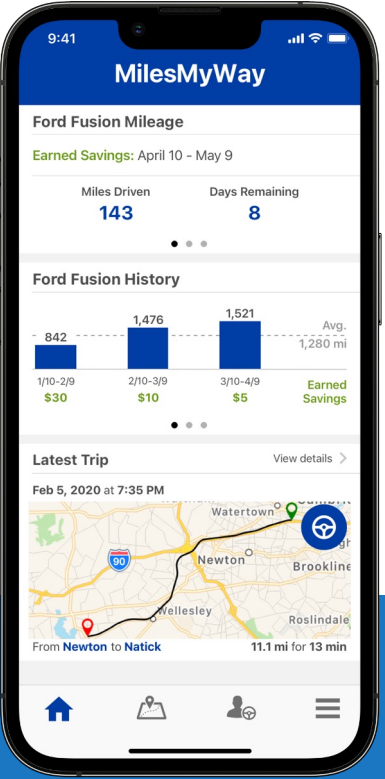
9:41

MilesMyWay

Ford Fusion Mileage

Earned Savings: April 10 - May 9

Miles Driven
143

Days Remaining
8

Ford Fusion History

842
1,476
1,521
Avg.
1,280 mi

1/10-2/9
$30

2/10-3/9
$10

3/10-4/9
$5

Earned Savings

Latest Trip

View details

Feb 5, 2020 at 7:35 PM

Watertown
90
Newton
Brookline
Wellesley
Roslindale

From Newton to Natick

11.1 mi for 13 min